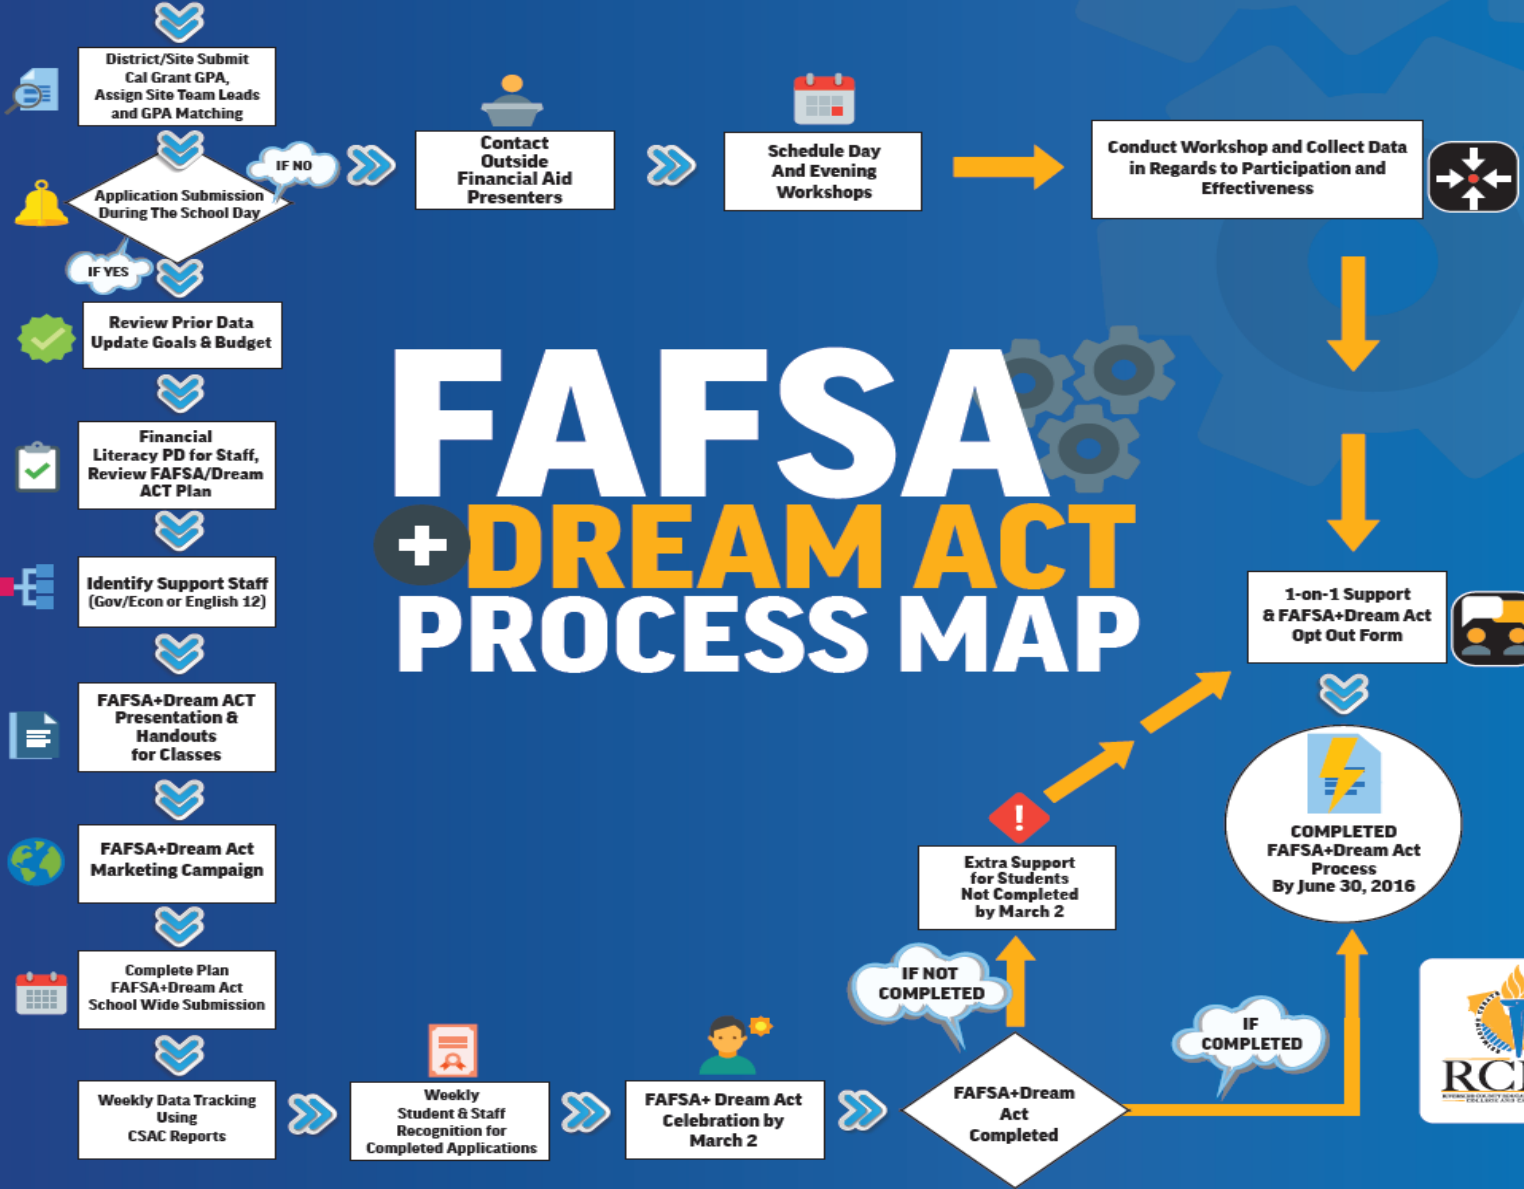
District/Site Submit Cal Grant GPA, Assign Site Team Leads and GPA Matching

Application Submission During The School Day

IF NO

Contact Outside Financial Aid Presenters

Schedule Day And Evening Workshops

Conduct Workshop and Collect Data in Regards to Participation and Effectiveness

IF YES

Review Prior Data Update Goals & Budget

Financial Literacy PD for Staff, Review FAFSA/Dream ACT Plan

Identify Support Staff (Gov/Econ or English 12)

FAFSA+Dream ACT Presentation & Handouts for Classes

FAFSA+Dream Act Marketing Campaign

Complete Plan FAFSA+Dream Act School Wide Submission

Weekly Data Tracking Using CSAC Reports

Weekly Student & Staff Recognition for Completed Applications

FAFSA+ Dream Act Celebration by March 2

FAFSA+Dream Act Completed

IF NOT COMPLETED

Extra Support for Students Not Completed by March 2

IF COMPLETED

COMPLETED FAFSA+Dream Act Process By June 30, 2016

1-on-1 Support & FAFSA+Dream Act Opt Out Form

FAFSA
+ DREAM ACT
PROCESS MAP

RC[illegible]